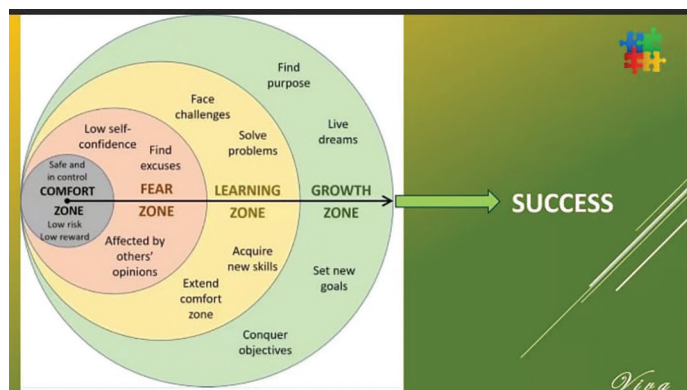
Safe and in control
COMFORT ZONE
Low risk
Low reward

Low self-confidence
Find excuses
FEAR ZONE
Affected by others' opinions

Face challenges
Solve problems
LEARNING ZONE
Acquire new skills
Extend comfort zone

Find purpose
Live dreams
GROWTH ZONE
Set new goals
Conquer objectives

SUCCESS

Vira